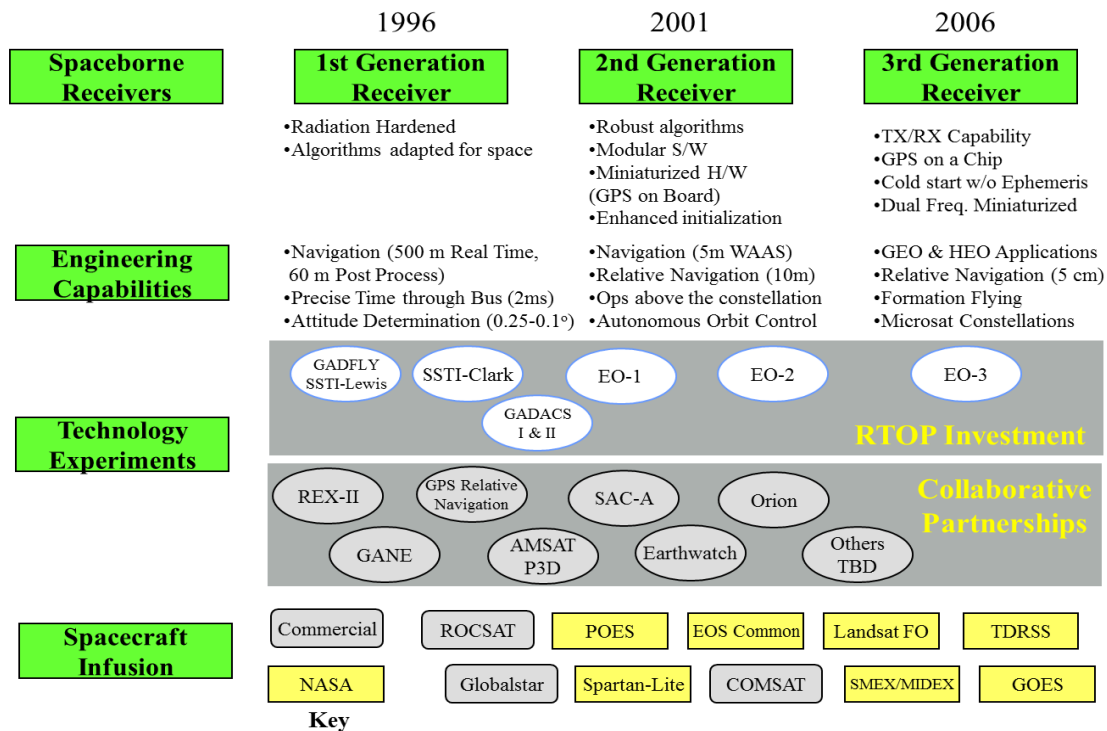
1996

2001

2006

Spaceborne Receivers

1st Generation Receiver

2nd Generation Receiver

3rd Generation Receiver

•Radiation Hardened
•Algorithms adapted for space

•Robust algorithms
•Modular S/W
•Miniaturized H/W (GPS on Board)
•Enhanced initialization

•TX/RX Capability
•GPS on a Chip
•Cold start w/o Ephemeris
•Dual Freq. Miniaturized

Engineering Capabilities

•Navigation (500 m Real Time, 60 m Post Process)
•Precise Time through Bus (2ms)
•Attitude Determination (0.25-0.1°)

•Navigation (5m WAAS)
•Relative Navigation (10m)
•Ops above the constellation
•Autonomous Orbit Control

•GEO & HEO Applications
•Relative Navigation (5 cm)
•Formation Flying
•Microsat Constellations

Technology Experiments

GADFLY SSTI-Lewis

SSTI-Clark

EO-1

EO-2

EO-3

GADACS I & II

RTOP Investment

REX-II

GPS Relative Navigation

SAC-A

Orion

Collaborative Partnerships

GANE

AMSAT P3D

Earthwatch

Others TBD

Spacecraft Infusion

Commercial

ROCSAT

POES

EOS Common

Landsat FO

TDRSS

NASA

Globalstar

Spartan-Lite

COMSAT

SMEX/MIDEX

GOES

Key